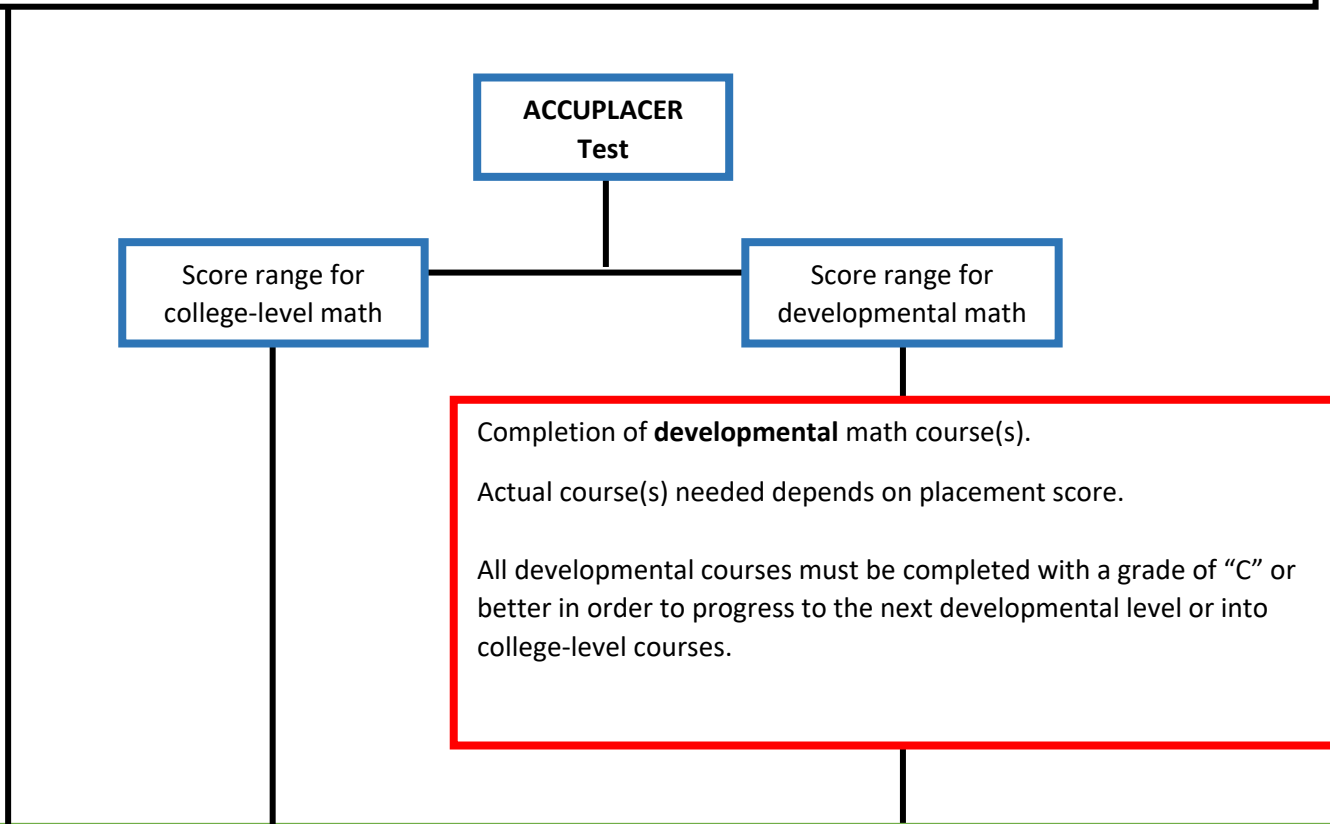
ACCUPLACER Test

Score range for college-level math

Score range for developmental math

Completion of **developmental** math course(s).

Actual course(s) needed depends on placement score.

All developmental courses must be completed with a grade of “C” or better in order to progress to the next developmental level or into college-level courses.